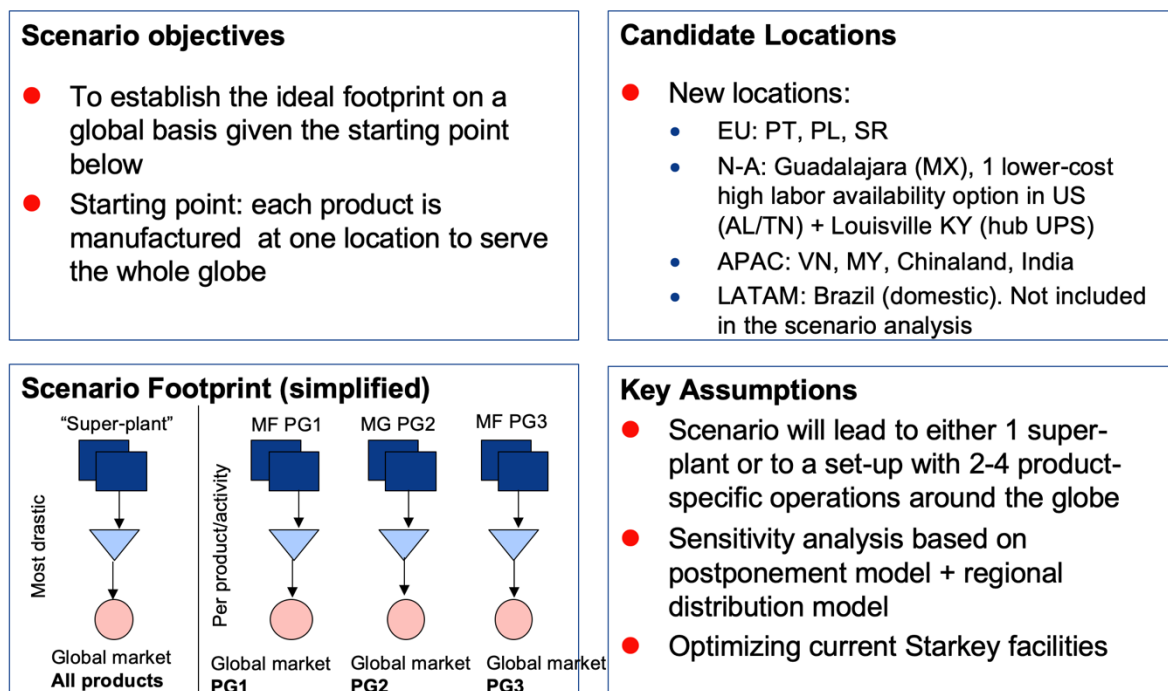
Scenario objectives

To establish the ideal footprint on a global basis given the starting point below

Starting point: each product is manufactured at one location to serve the whole globe

Candidate Locations

New locations:

EU: PT, PL, SR

N-A: Guadalajara (MX), 1 lower-cost high labor availability option in US (AL/TN) + Louisville KY (hub UPS)

APAC: VN, MY, Chinaland, India

LATAM: Brazil (domestic). Not included in the scenario analysis

Scenario Footprint (simplified)

"Super-plant"

Most drastic

Global market
All products

Per product/activity

MF PG1

Global market
PG1

MG PG2

Global market
PG2

MF PG3

Global market
PG3

Key Assumptions

Scenario will lead to either 1 super-plant or to a set-up with 2-4 product-specific operations around the globe

Sensitivity analysis based on postponement model + regional distribution model

Optimizing current Starkey facilities